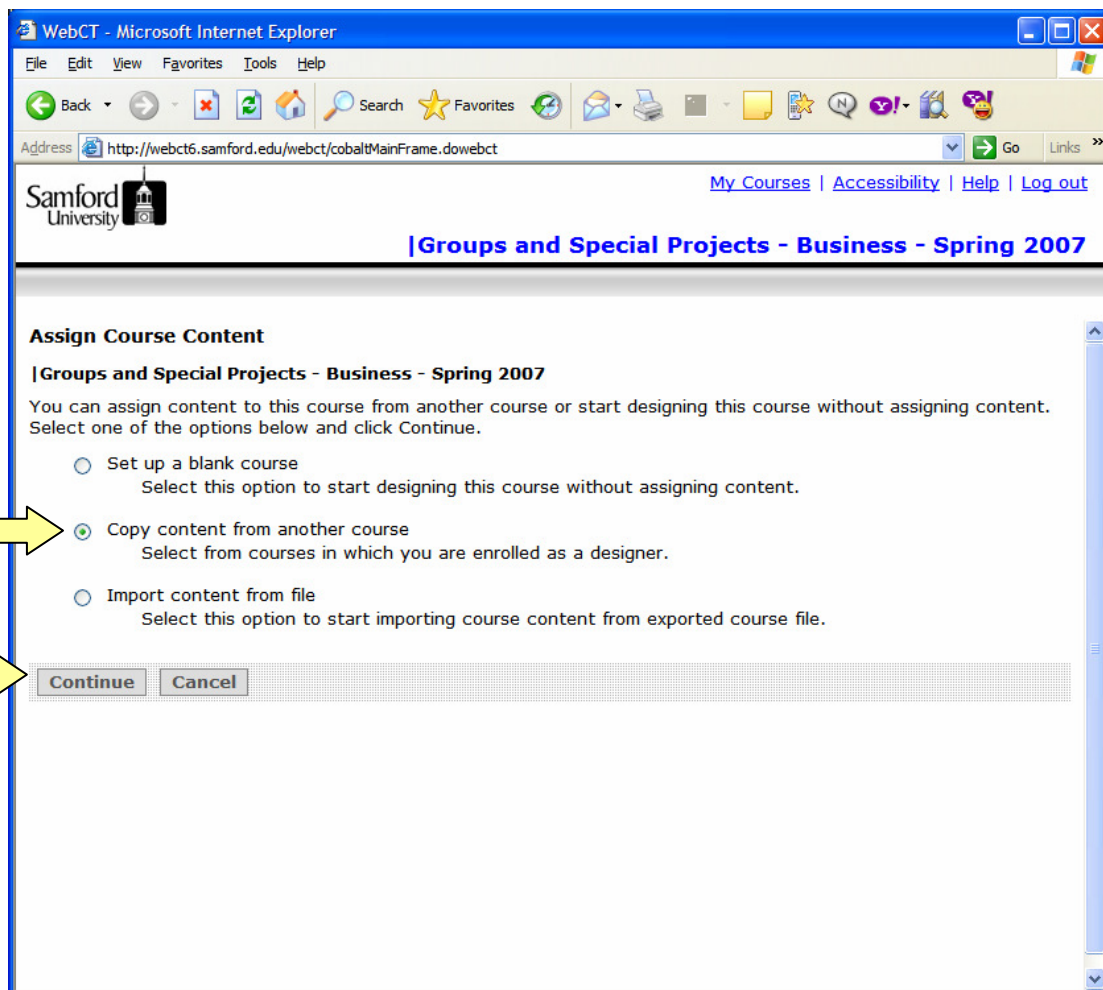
WebCT - Microsoft Internet Explorer

File Edit View Favorites Tools Help

Back Search Favorites

Address http://webct6.samford.edu/webct/cobaltMainFrame.dowebct Go Links

Samford University

My Courses | Accessibility | Help | Log out

|Groups and Special Projects - Business - Spring 2007

Assign Course Content

|Groups and Special Projects - Business - Spring 2007

You can assign content to this course from another course or start designing this course without assigning content. Select one of the options below and click Continue.

Set up a blank course
Select this option to start designing this course without assigning content.

Copy content from another course
Select from courses in which you are enrolled as a designer.

Import content from file
Select this option to start importing course content from exported course file.

Continue Cancel